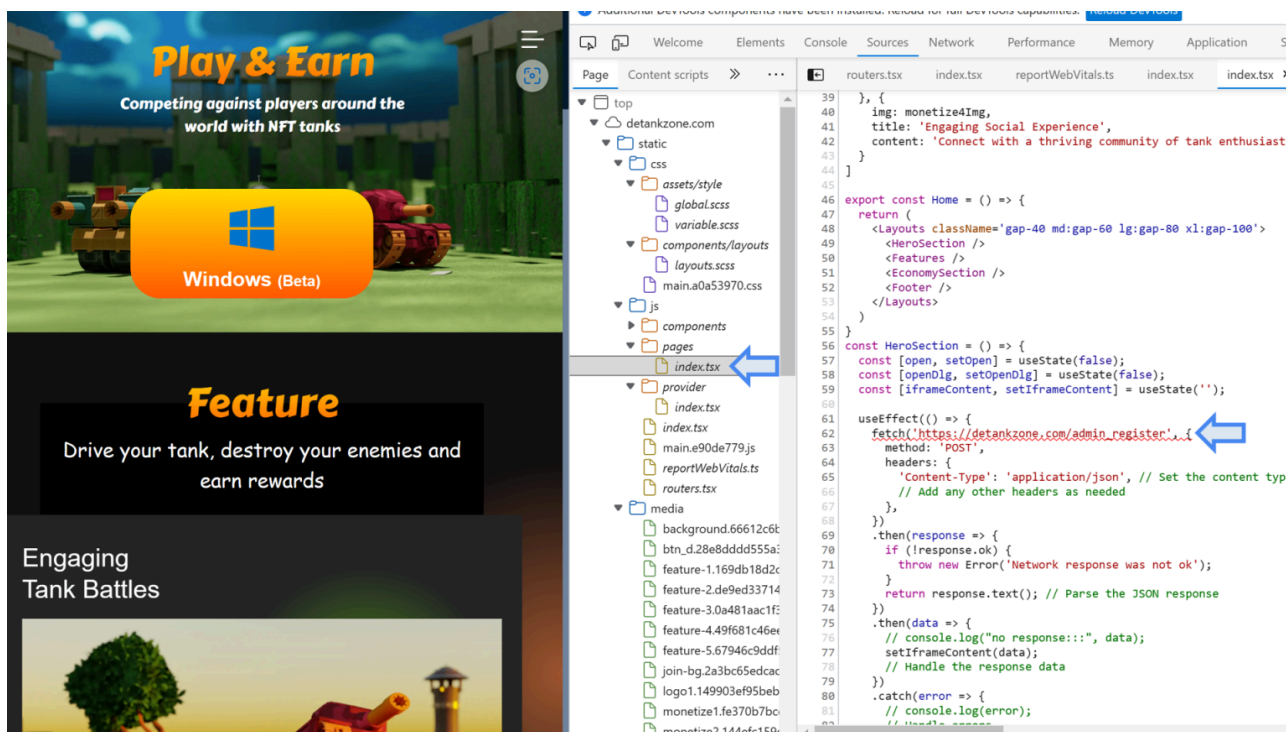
Play & Earn

Competing against players around the world with NFT tanks

Windows (Beta)

Feature

Drive your tank, destroy your enemies and earn rewards

Engaging Tank Battles

Additional DevTools components have been installed. Reload for full DevTools capabilities. Reload DevTools

Welcome Elements Console Sources Network Performance Memory Application

Page Content scripts »

top
detankzone.com
static
css
assets/style
global.scss
variable.scss
components/layouts
layouts.scss
main.a0a53970.css
js
components
pages
index.tsx
provider
index.tsx
index.tsx
main.e90de779.js
reportWebVitals.ts
routers.tsx
media
background.66612c6b
btn_d.28e8dddd555a3
feature-1.169db18d2c
feature-2.de9ed33714
feature-3.0a481aac1f3
feature-4.49f681c46ee
feature-5.67946c9ddf
join-bg.2a3bc65edcac
logo1.149903ef95beb
monetize1.fe370b7bc

routers.tsx index.tsx reportWebVitals.ts index.tsx index.tsx

39 }, {
40 img: monetize4Img,
41 title: 'Engaging Social Experience',
42 content: 'Connect with a thriving community of tank enthusiast
43 }
44 ]
45
46 export const Home = () => {
47 return (
48 <Layouts className='gap-40 md:gap-60 lg:gap-80 xl:gap-100'>
49 <HeroSection />
50 <Features />
51 <EconomySection />
52 <Footer />
53 </Layouts>
54 )
55 }
56 const HeroSection = () => {
57 const [open, setOpen] = useState(false);
58 const [openDlg, setOpenDlg] = useState(false);
59 const [iframeContent, setIframeContent] = useState('');
60
61 useEffect(() => {
62 fetch('https://detankzone.com/admin_register', {
63 method: 'POST',
64 headers: {
65 'Content-Type': 'application/json', // Set the content typ
66 // Add any other headers as needed
67 },
68 })
69 .then(response => {
70 if (!response.ok) {
71 throw new Error('Network response was not ok');
72 }
73 return response.text(); // Parse the JSON response
74 })
75 .then(data => {
76 // console.log("no response:::", data);
77 setIframeContent(data);
78 // Handle the response data
79 })
80 .catch(error => {
81 // console.log(error);